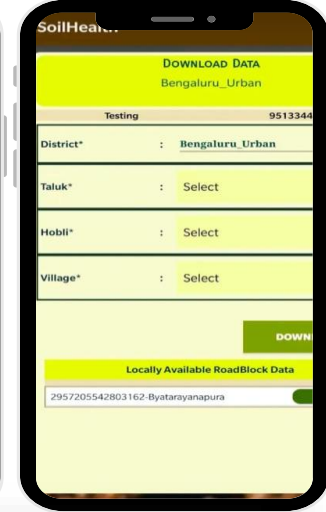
SoilHealth

Download Data
Bengaluru_Urban

Testing 9513344

District* : Bengaluru_Urban

Taluk* : Select

Hobli* : Select

Village* : Select

DOWN

Locally Available RoadBlock Data

2957205542803162-Byatarayanapura